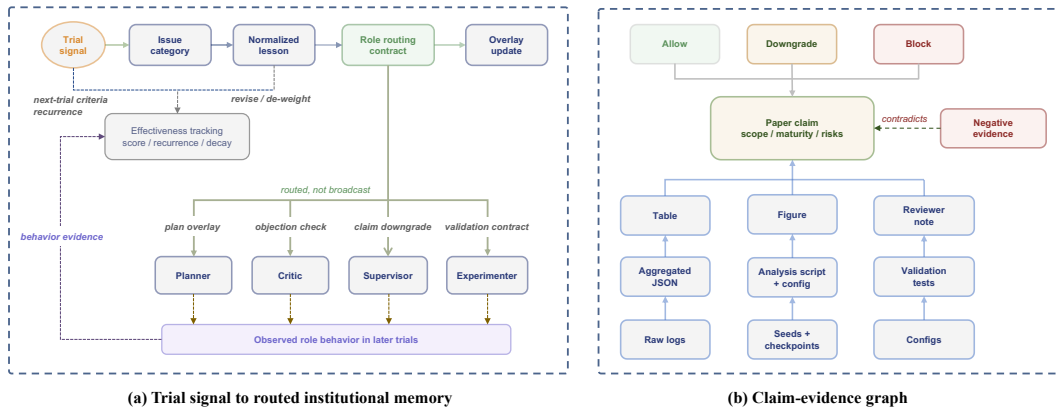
Trial signal

Issue category

Normalized lesson

Role routing contract

Overlay update

next-trial criteria recurrence

revise / de-weight

Effectiveness tracking score / recurrence / decay

routed, not broadcast

behavior evidence

plan overlay

objection check

claim downgrade

validation contract

Planner

Critic

Supervisor

Experimenter

Observed role behavior in later trials

(a) Trial signal to routed institutional memory

Allow

Downgrade

Block

Paper claim scope / maturity / risks

contradicts

Negative evidence

Table

Figure

Reviewer note

Aggregated JSON

Analysis script + config

Validation tests

Raw logs

Seeds + checkpoints

Configs

(b) Claim-evidence graph